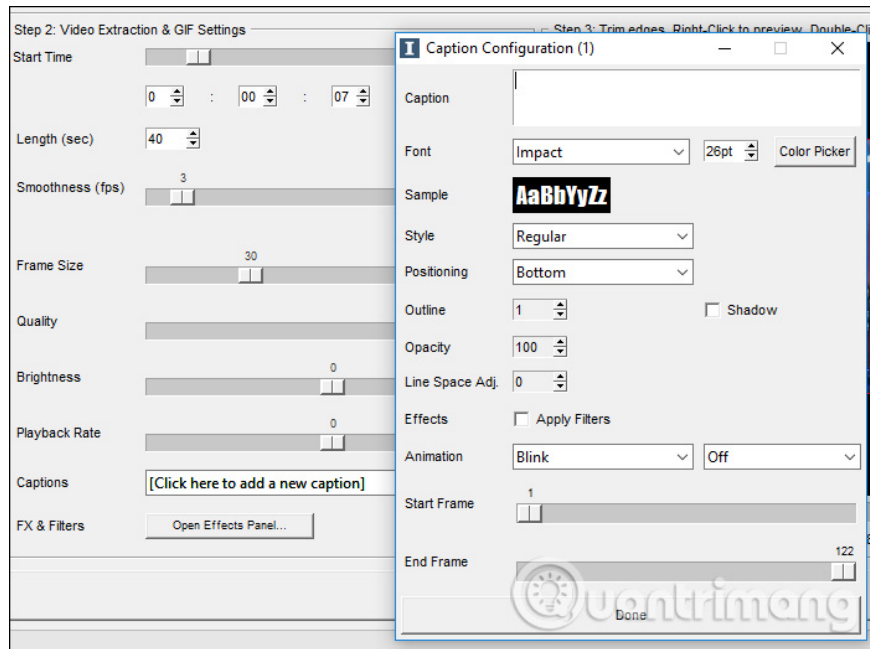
Step 2: Video Extraction & GIF Settings

Start Time

0 : 00 : 07

Length (sec) 40

Smoothness (fps) 3

Frame Size 30

Quality

Brightness 0

Playback Rate 0

Captions [Click here to add a new caption]

FX & Filters Open Effects Panel...

Step 3: Trim edges. Right-Click to preview. Double-Cli

Caption Configuration (1)

Caption

Font Impact 26pt Color Picker

Sample AaBbYyZz

Style Regular

Positioning Bottom

Outline 1 Shadow

Opacity 100

Line Space Adj. 0

Effects Apply Filters

Animation Blink Off

Start Frame 1

End Frame 122

Done

Quantrimang